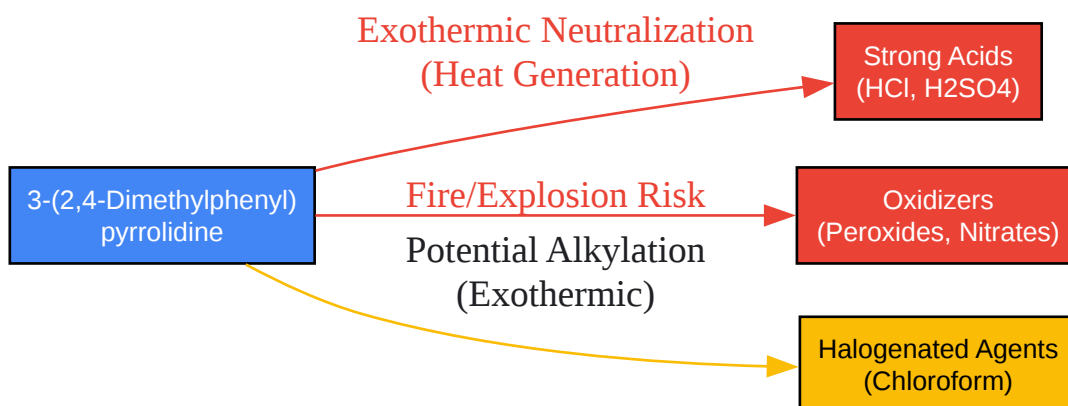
3-(2,4-Dimethylphenyl) pyrrolidine

Exothermic Neutralization (Heat Generation)

Strong Acids (HCl, H2SO4)

Fire/Explosion Risk

Oxidizers (Peroxides, Nitrates)

Potential Alkylation (Exothermic)

Halogenated Agents (Chloroform)